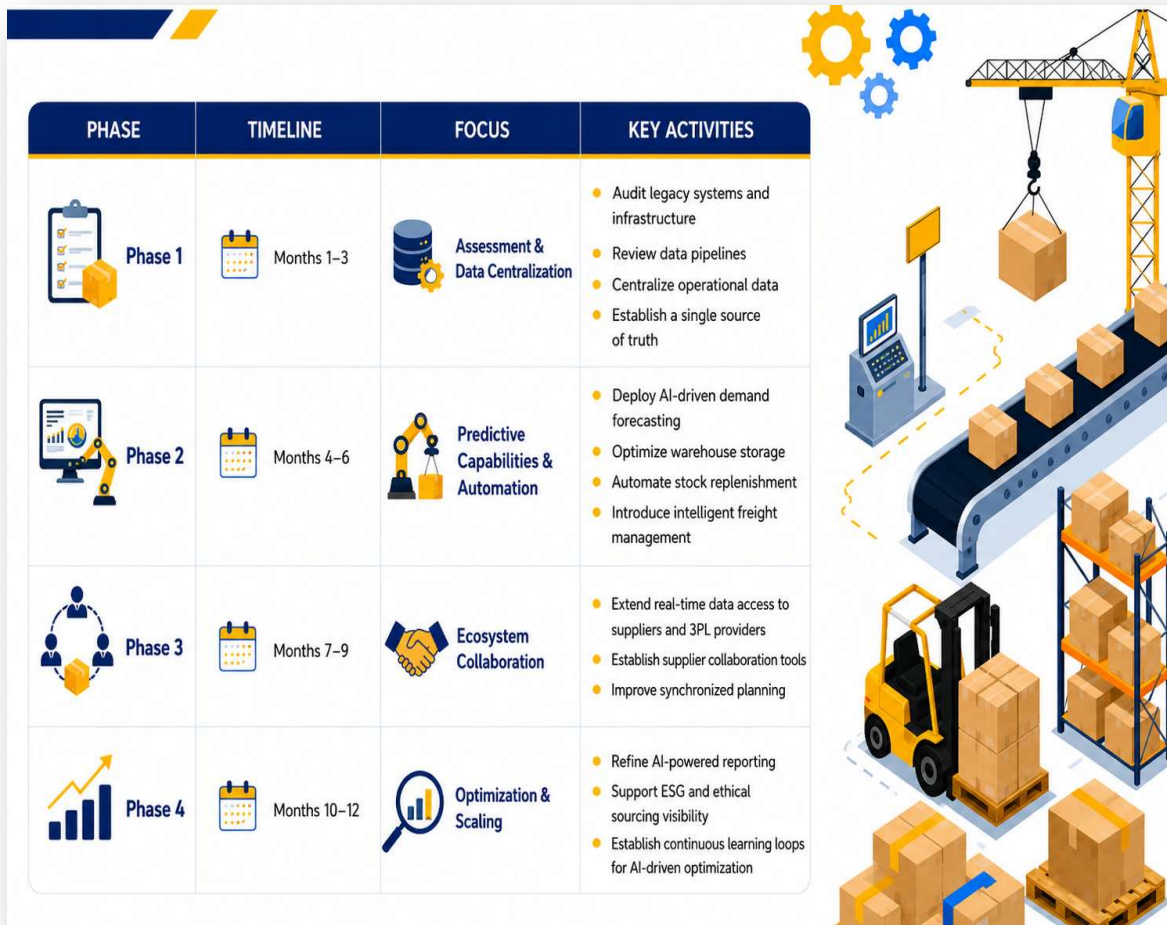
| PHASE | TIMELINE | FOCUS | KEY ACTIVITIES |
|---|---|---|---|
| Phase 1 | Months 1–3 | Assessment & Data Centralization | • Audit legacy systems and infrastructure<br>• Review data pipelines<br>• Centralize operational data<br>• Establish a single source of truth |
| Phase 2 | Months 4–6 | Predictive Capabilities & Automation | • Deploy AI-driven demand forecasting<br>• Optimize warehouse storage<br>• Automate stock replenishment<br>• Introduce intelligent freight management |
| Phase 3 | Months 7–9 | Ecosystem Collaboration | • Extend real-time data access to suppliers and 3PL providers<br>• Establish supplier collaboration tools<br>• Improve synchronized planning |
| Phase 4 | Months 10–12 | Optimization & Scaling | • Refine AI-powered reporting<br>• Support ESG and ethical sourcing visibility<br>• Establish continuous learning loops for AI-driven optimization |